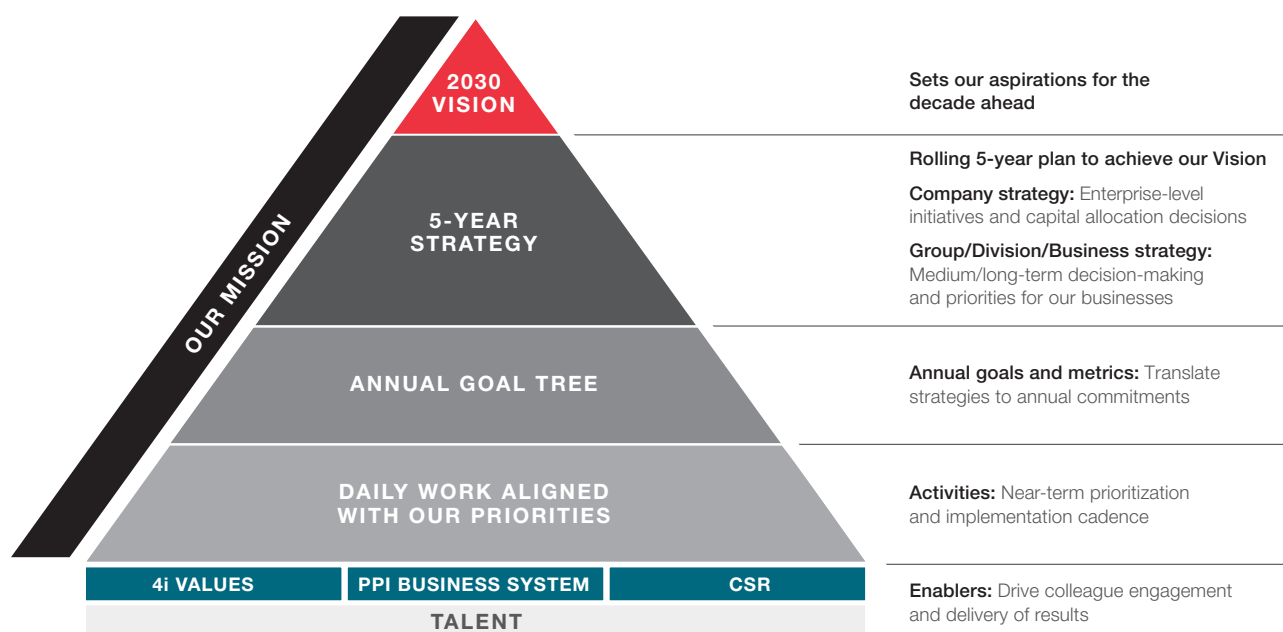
OUR MISSION

2030 VISION

5-YEAR STRATEGY

ANNUAL GOAL TREE

DAILY WORK ALIGNED WITH OUR PRIORITIES

4i VALUES

PPI BUSINESS SYSTEM

CSR

TALENT

Sets our aspirations for the decade ahead

Rolling 5-year plan to achieve our Vision

Company strategy: Enterprise-level initiatives and capital allocation decisions

Group/Division/Business strategy: Medium/long-term decision-making and priorities for our businesses

Annual goals and metrics: Translate strategies to annual commitments

Activities: Near-term prioritization and implementation cadence

Enablers: Drive colleague engagement and delivery of results